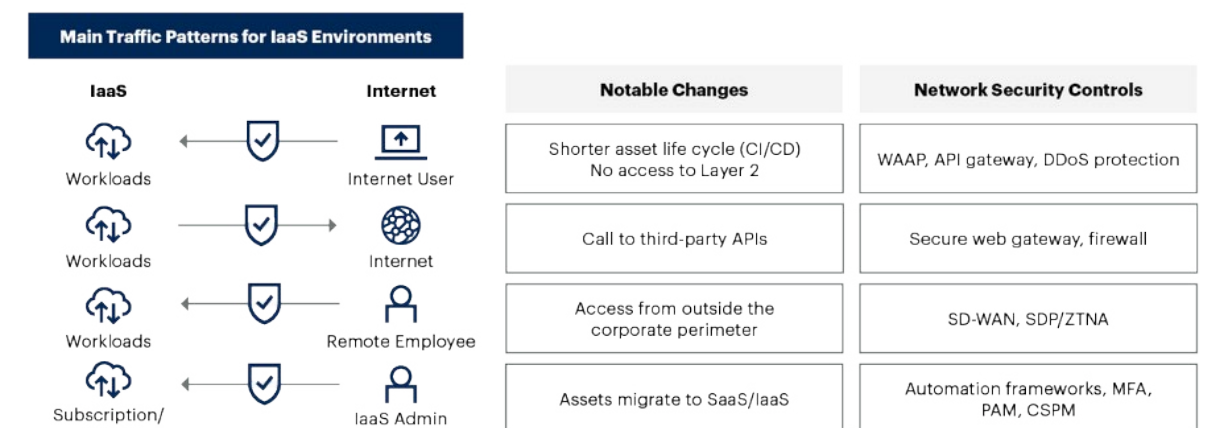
Main Traffic Patterns for IaaS Environments

| IaaS | | Internet | Notable Changes | Network Security Controls |
|---|---|---|---|---|
| Workloads | | Internet User | Shorter asset life cycle (CI/CD) No access to Layer 2 | WAAP, API gateway, DDoS protection |
| Workloads | | Internet | Call to third-party APIs | Secure web gateway, firewall |
| Workloads | | Remote Employee | Access from outside the corporate perimeter | SD-WAN, SDP/ZTNA |
| Subscription/ | | IaaS Admin | Assets migrate to SaaS/IaaS | Automation frameworks, MFA, PAM, CSPM |